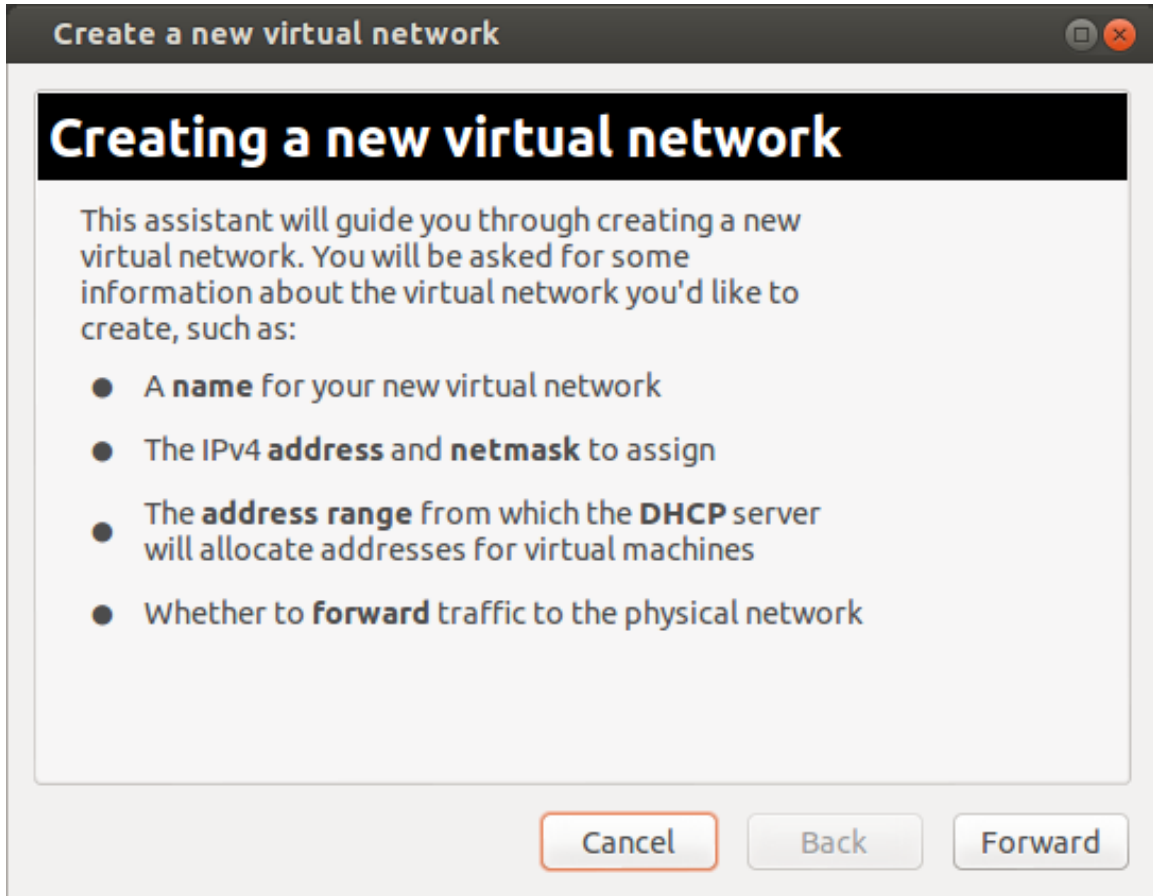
Create a new virtual network

Creating a new virtual network

This assistant will guide you through creating a new virtual network. You will be asked for some information about the virtual network you'd like to create, such as:

- A **name** for your new virtual network
- The IPv4 **address** and **netmask** to assign
- The **address range** from which the **DHCP** server will allocate addresses for virtual machines
- Whether to **forward** traffic to the physical network

Cancel Back Forward